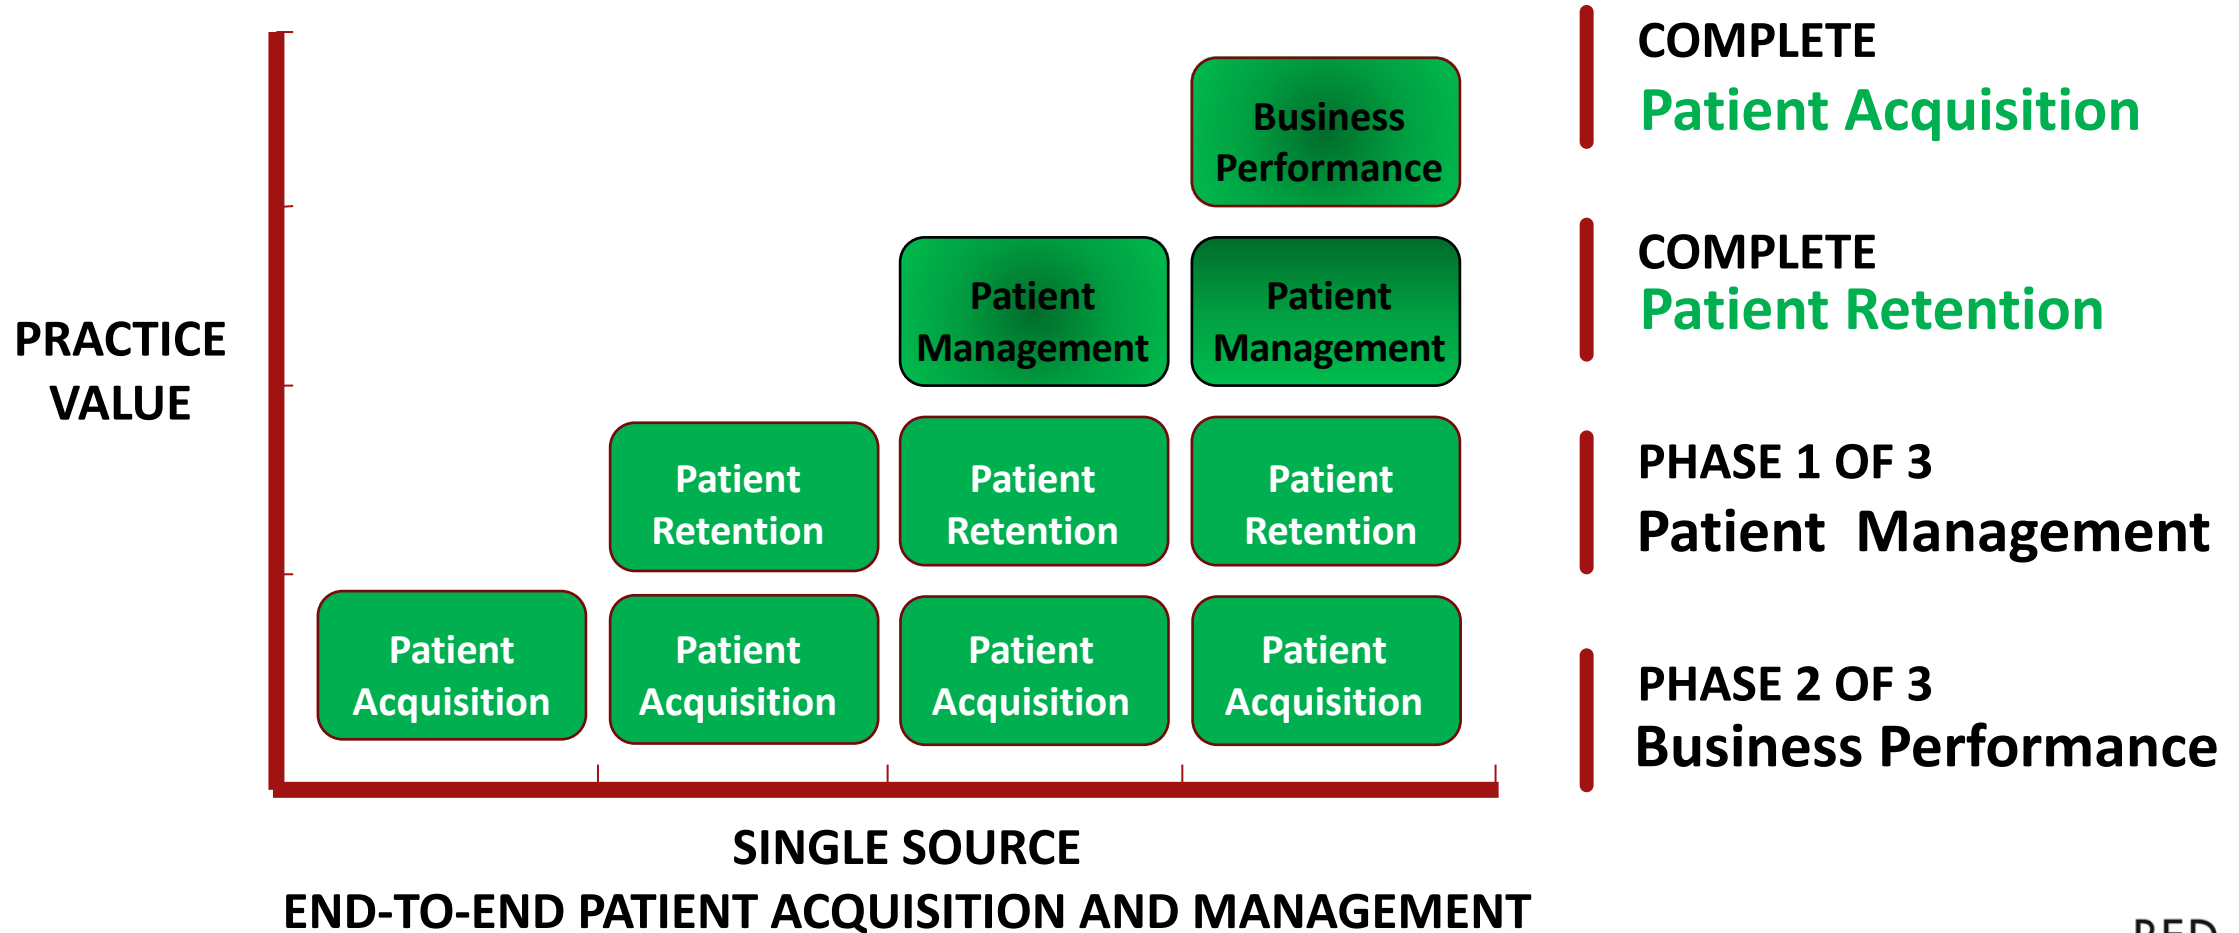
PRACTICE VALUE

Business Performance

Patient Management

Patient Management

Patient Retention

Patient Retention

Patient Retention

Patient Acquisition

Patient Acquisition

Patient Acquisition

Patient Acquisition

SINGLE SOURCE
END-TO-END PATIENT ACQUISITION AND MANAGEMENT

COMPLETE
Patient Acquisition

COMPLETE
Patient Retention

PHASE 1 OF 3
Patient Management

PHASE 2 OF 3
Business Performance

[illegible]